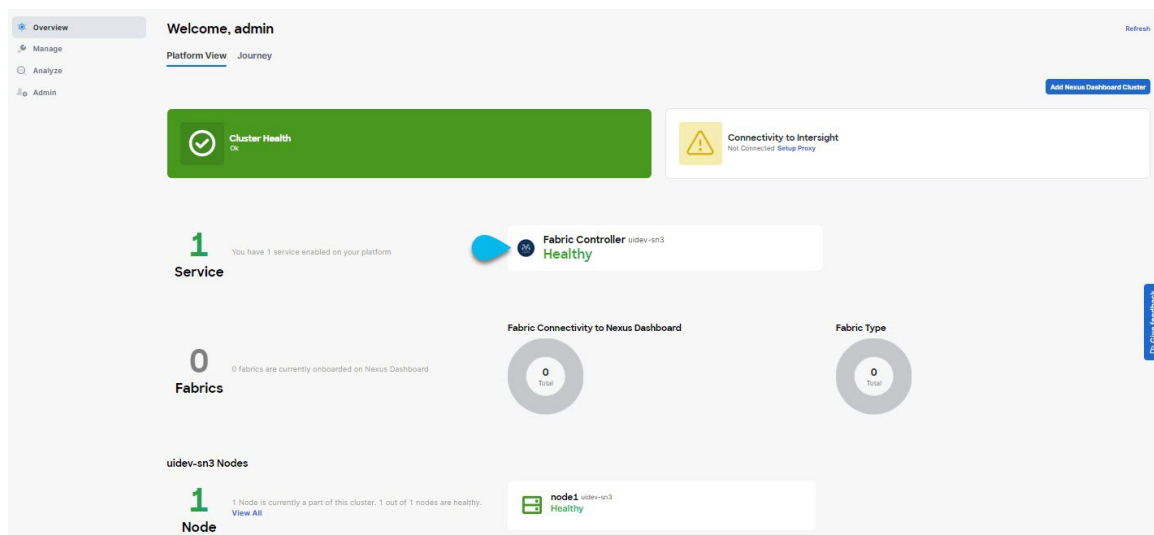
Overview
Manage
Analyze
Admin

Welcome, admin

Refresh

Platform View Journey

Add Nexus Dashboard Cluster

Cluster Health
Ok

Connectivity to Intersight
Not Connected Setup Proxy

1
Service
You have 1 service enabled on your platform

Fabric Controller uidev-sn3
Healthy

Fabric Connectivity to Nexus Dashboard

Fabric Type

0
Fabrics
0 fabrics are currently onboarded on Nexus Dashboard

0
Total

0
Total

Give feedback

uidev-sn3 Nodes

1
Node
1 Node is currently a part of this cluster. 1 out of 1 nodes are healthy.
View All

node1 uidev-sn3
Healthy